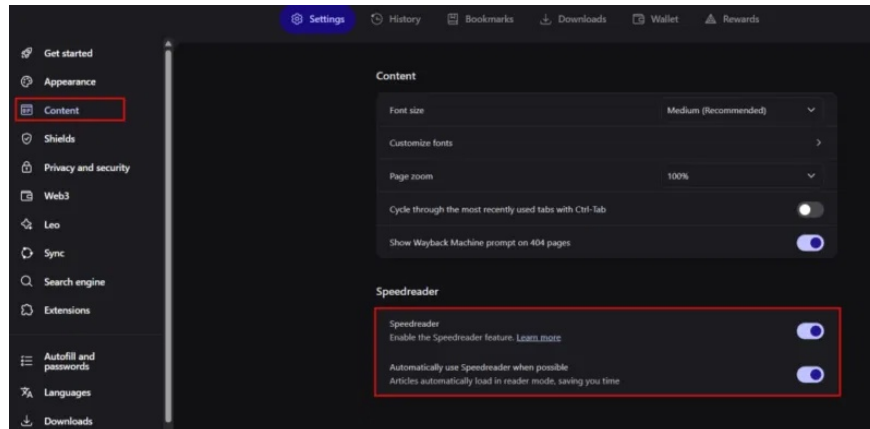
Settings History Bookmarks Downloads Wallet Rewards

Get started
Appearance
Content
Shields
Privacy and security
Web3
Leo
Sync
Search engine
Extensions
Autofill and passwords
Languages
Downloads

Content

Font size
Medium (Recommended)

Customize fonts

Page zoom
100%

Cycle through the most recently used tabs with Ctrl-Tab

Show Wayback Machine prompt on 404 pages

Speedreader

Speedreader
Enable the Speedreader feature. Learn more

Automatically use Speedreader when possible
Articles automatically load in reader mode, saving you time